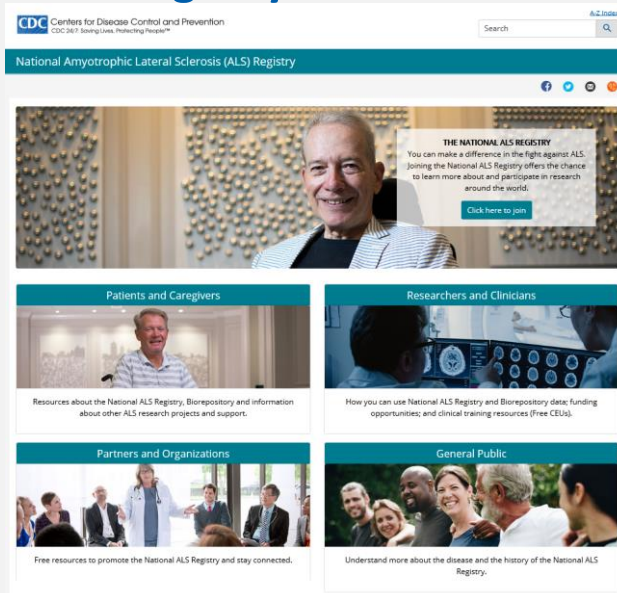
CDC Centers for Disease Control and Prevention
CDC 24/7: Saving Lives, Protecting People™

A-Z Index

Search

National Amyotrophic Lateral Sclerosis (ALS) Registry

THE NATIONAL ALS REGISTRY
You can make a difference in the fight against ALS. Joining the National ALS Registry offers the chance to learn more about and participate in research around the world.

Click here to join

Patients and Caregivers

Resources about the National ALS Registry, Biorepository and information about other ALS research projects and support.

Researchers and Clinicians

How you can use National ALS Registry and Biorepository data; funding opportunities; and clinical training resources (Free CEUs).

Partners and Organizations

Free resources to promote the National ALS Registry and stay connected.

General Public

Understand more about the disease and the history of the National ALS Registry.